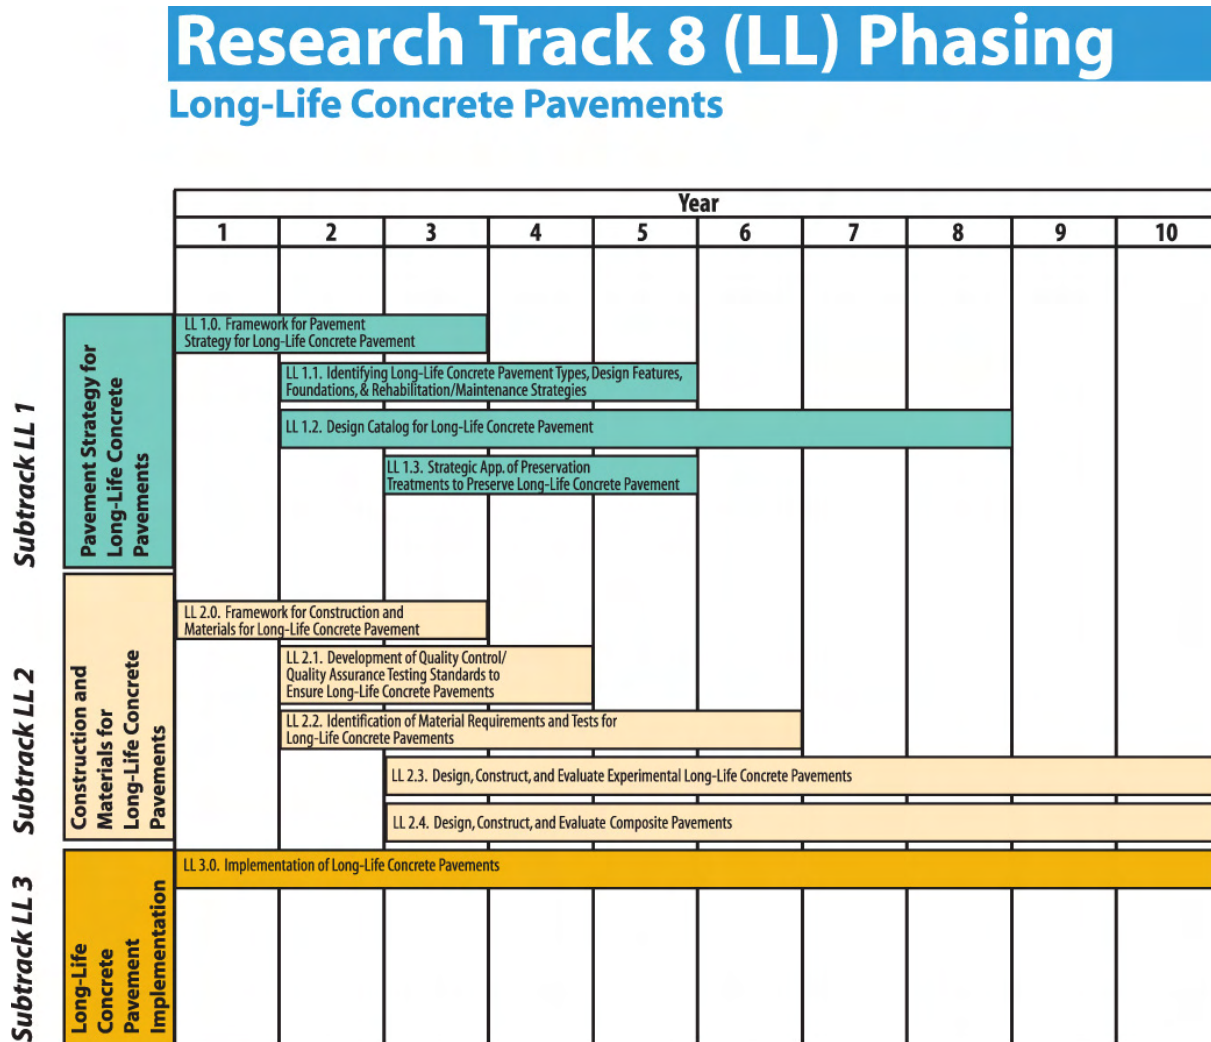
Research Track 8 (LL) Phasing
Long-Life Concrete Pavements

Year

| 1 | 2 | 3 | 4 | 5 | 6 | 7 | 8 | 9 | 10 |
|---|---|---|---|---|---|---|---|---|---|

Subtrack LL 1

Pavement Strategy for Long-Life Concrete Pavements

LL 1.0. Framework for Pavement Strategy for Long-Life Concrete Pavement

LL 1.1. Identifying Long-Life Concrete Pavement Types, Design Features, Foundations, & Rehabilitation/Maintenance Strategies

LL 1.2. Design Catalog for Long-Life Concrete Pavement

LL 1.3. Strategic App. of Preservation Treatments to Preserve Long-Life Concrete Pavement

Subtrack LL 2

Construction and Materials for Long-Life Concrete Pavements

LL 2.0. Framework for Construction and Materials for Long-Life Concrete Pavement

LL 2.1. Development of Quality Control/ Quality Assurance Testing Standards to Ensure Long-Life Concrete Pavements

LL 2.2. Identification of Material Requirements and Tests for Long-Life Concrete Pavements

LL 2.3. Design, Construct, and Evaluate Experimental Long-Life Concrete Pavements

LL 2.4. Design, Construct, and Evaluate Composite Pavements

Subtrack LL 3

Long-Life Concrete Pavement Implementation

LL 3.0. Implementation of Long-Life Concrete Pavements